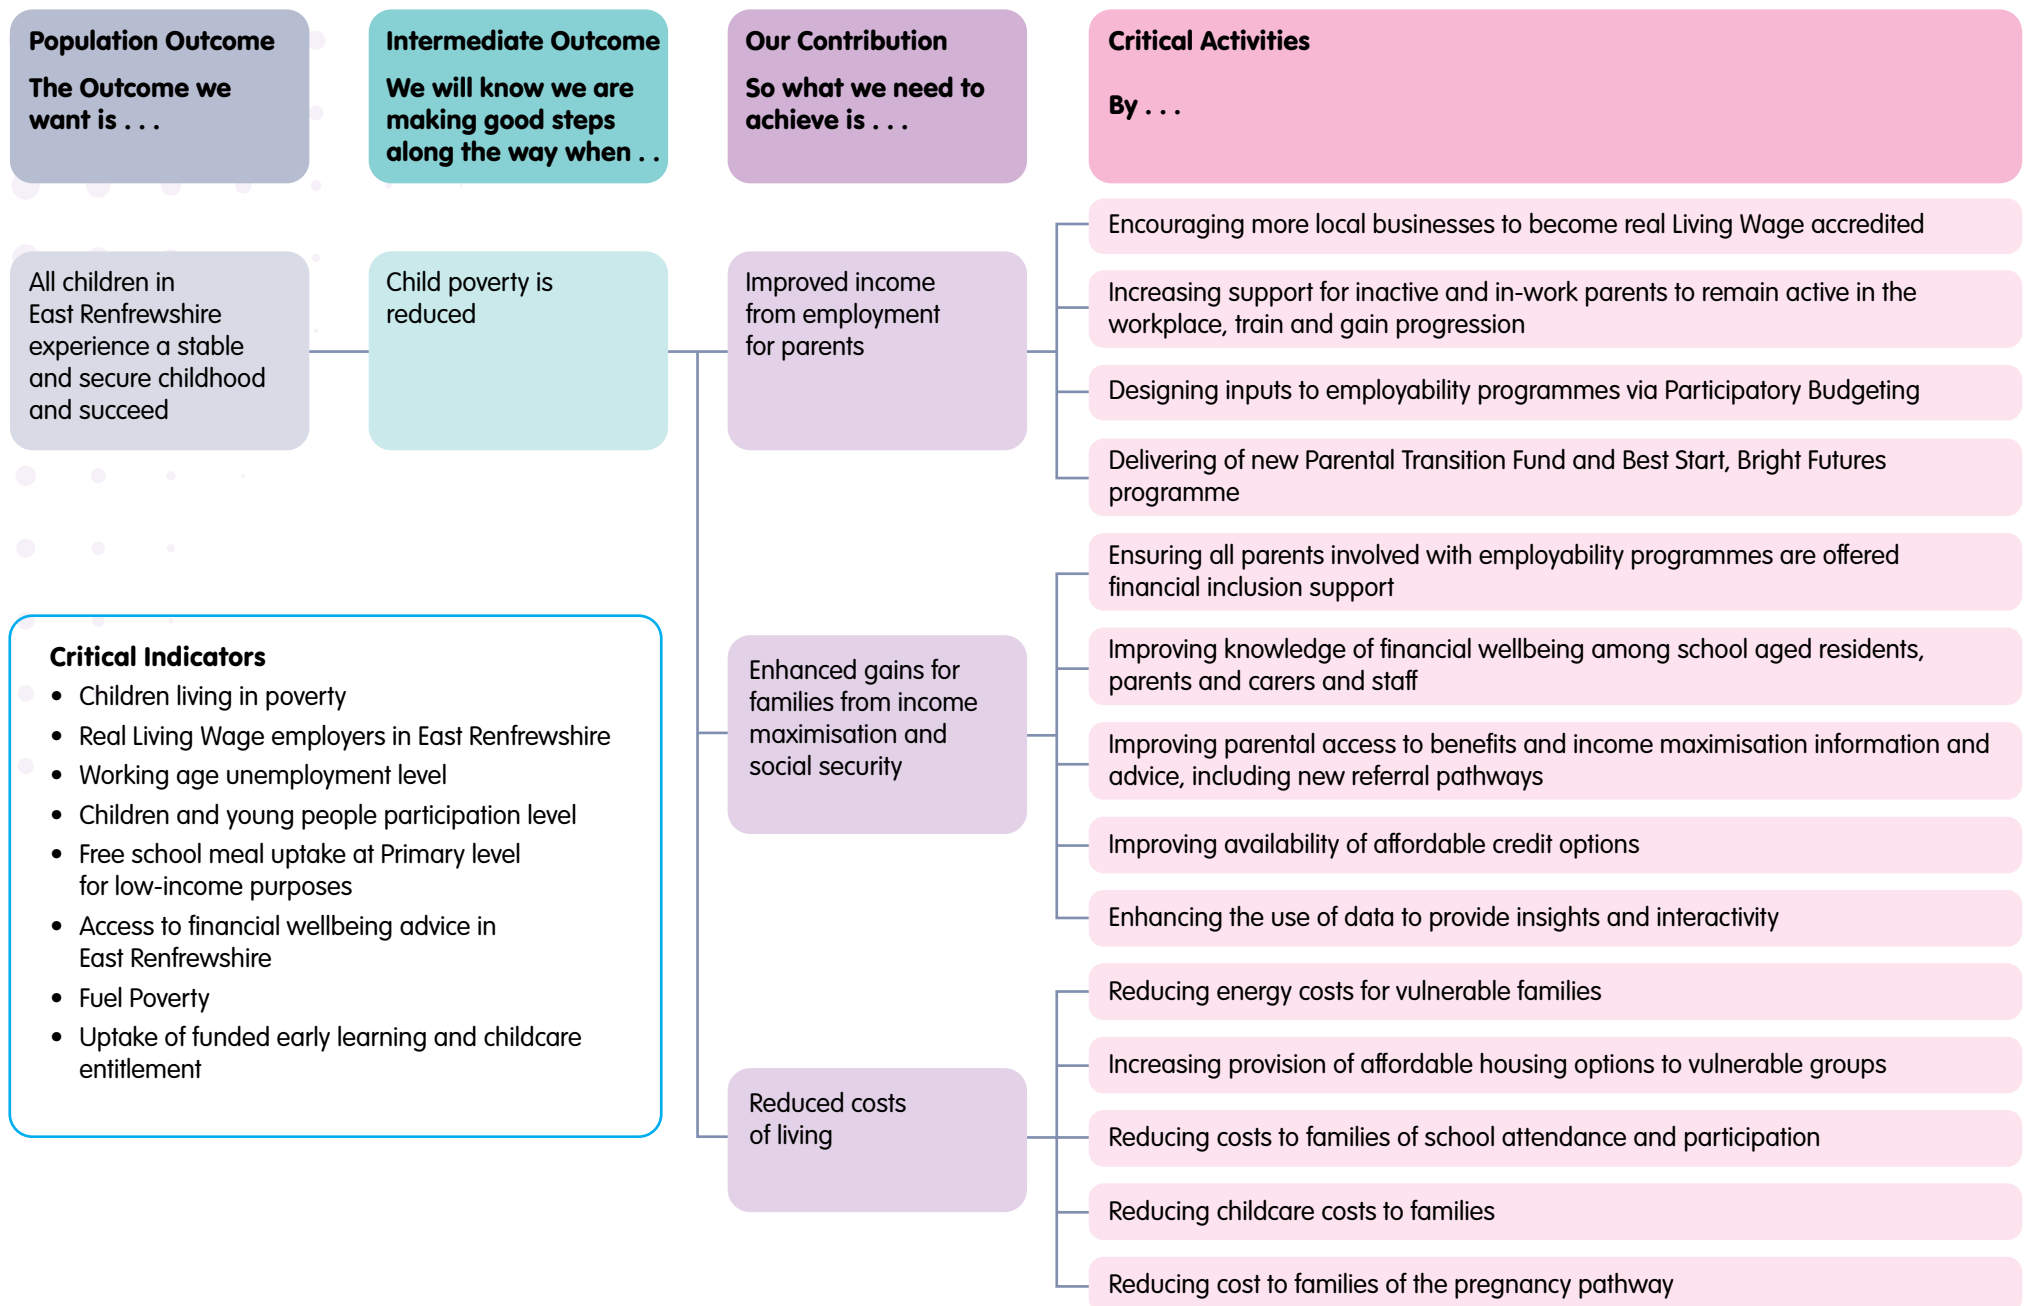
Population Outcome
The Outcome we want is . . .

Intermediate Outcome
We will know we are making good steps along the way when . .

Our Contribution
So what we need to achieve is . . .

Critical Activities
By . . .

All children in East Renfrewshire experience a stable and secure childhood and succeed

Child poverty is reduced

Improved income from employment for parents

Encouraging more local businesses to become real Living Wage accredited

Increasing support for inactive and in-work parents to remain active in the workplace, train and gain progression

Designing inputs to employability programmes via Participatory Budgeting

Delivering of new Parental Transition Fund and Best Start, Bright Futures programme

Enhanced gains for families from income maximisation and social security

Ensuring all parents involved with employability programmes are offered financial inclusion support

Improving knowledge of financial wellbeing among school aged residents, parents and carers and staff

Improving parental access to benefits and income maximisation information and advice, including new referral pathways

Improving availability of affordable credit options

Enhancing the use of data to provide insights and interactivity

Reduced costs of living

Reducing energy costs for vulnerable families

Increasing provision of affordable housing options to vulnerable groups

Reducing costs to families of school attendance and participation

Reducing childcare costs to families

Reducing cost to families of the pregnancy pathway

Critical Indicators
- Children living in poverty
- Real Living Wage employers in East Renfrewshire
- Working age unemployment level
- Children and young people participation level
- Free school meal uptake at Primary level for low-income purposes
- Access to financial wellbeing advice in East Renfrewshire
- Fuel Poverty
- Uptake of funded early learning and childcare entitlement